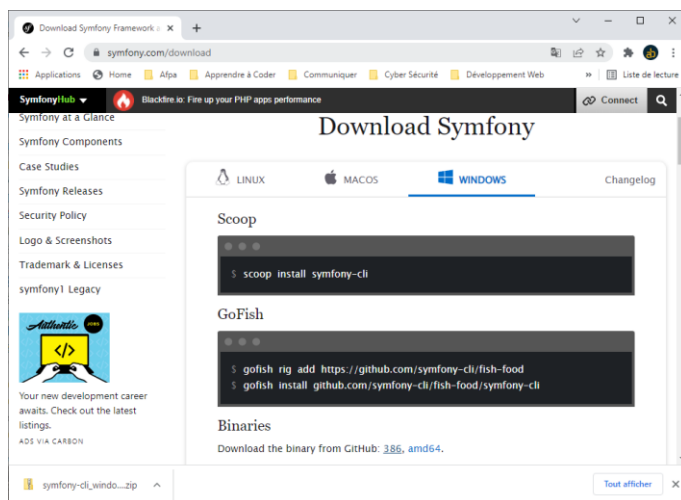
Download Symfony Framework a ×
+
symfony.com/download
Applications Home Afpa Apprendre à Coder Communiquer Cyber Sécurité Développement Web » Liste de lecture
SymfonyHub
Blackfire.io: Fire up your PHP apps performance
Connect
Symfony at a Glance
Symfony Components
Case Studies
Symfony Releases
Security Policy
Logo & Screenshots
Trademark & Licenses
symfony1 Legacy
Authentic JOBS
</>
Your new development career awaits. Check out the latest listings.
ADS VIA CARBON
Download Symfony
LINUX
MACOS
WINDOWS
Changelog
Scoop
$ scoop install symfony-cli
GoFish
$ gofish rig add https://github.com/symfony-cli/fish-food
$ gofish install github.com/symfony-cli/fish-food/symfony-cli
Binaries
Download the binary from GitHub: 386, amd64.
symfony-cli_windo....zip
Tout afficher
×